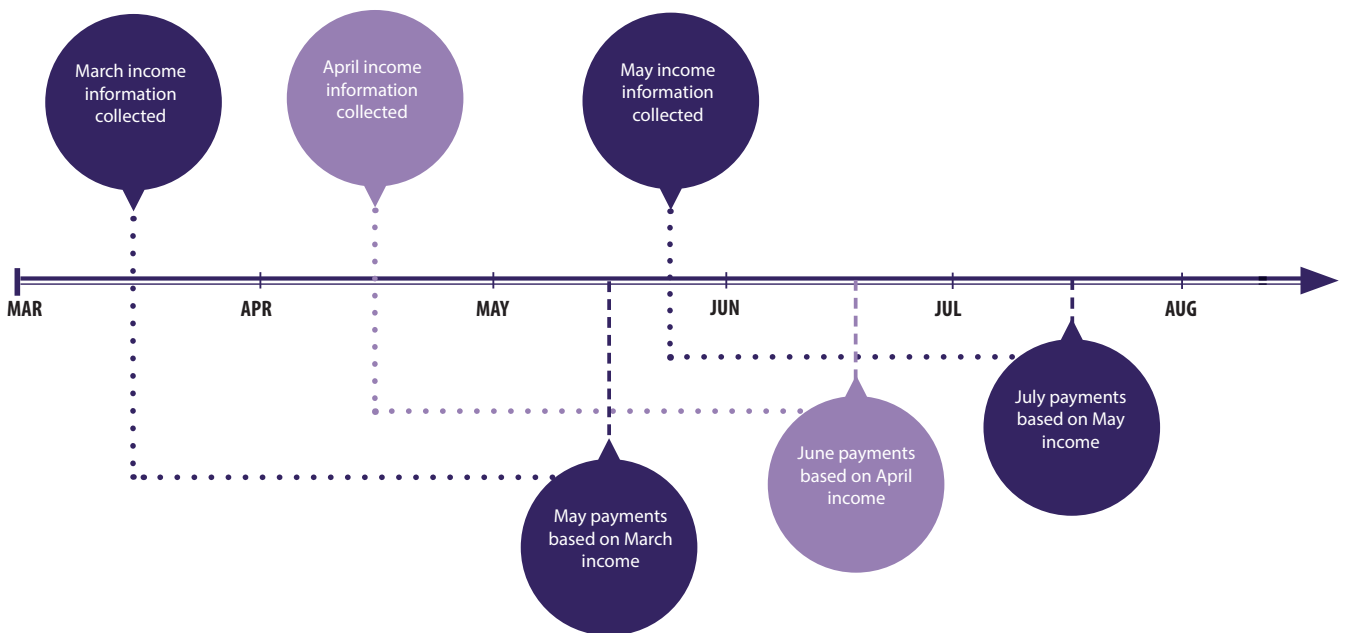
March income information collected

April income information collected

May income information collected

MAR

APR

MAY

JUN

JUL

AUG

July payments based on May income

June payments based on April income

May payments based on March income